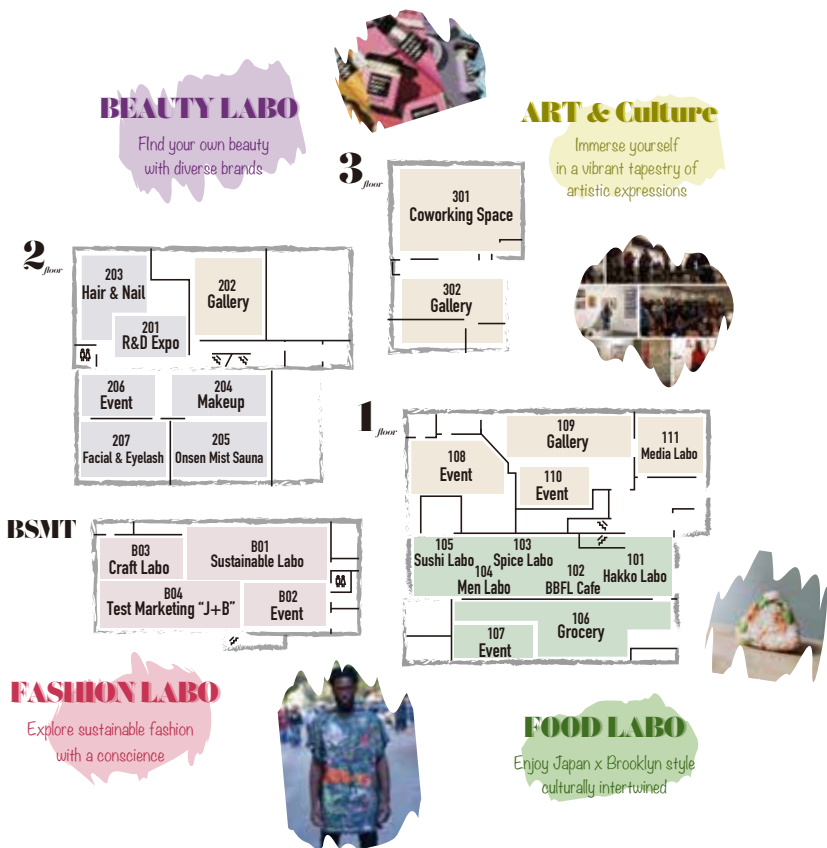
BEAUTY LABO
FInd your own beauty with diverse brands

ART & Culture
Immerse yourself in a vibrant tapestry of artistic expressions

3 floor
301 Coworking Space
302 Gallery

2 floor
203 Hair & Nail
202 Gallery
201 R&D Expo
206 Event
204 Makeup
207 Facial & Eyelash
205 Onsen Mist Sauna

1 floor
108 Event
109 Gallery
110 Event
111 Media Labo
105 Sushi Labo
104 Men Labo
103 Spice Labo
102 BBFL Cafe
101 Hakko Labo
107 Event
106 Grocery

BSMT
B03 Craft Labo
B01 Sustainable Labo
B04 Test Marketing "J+B"
B02 Event

FASHION LABO
Explore sustainable fashion with a conscience

FOOD LABO
Enjoy Japan x Brooklyn style culturally intertwined